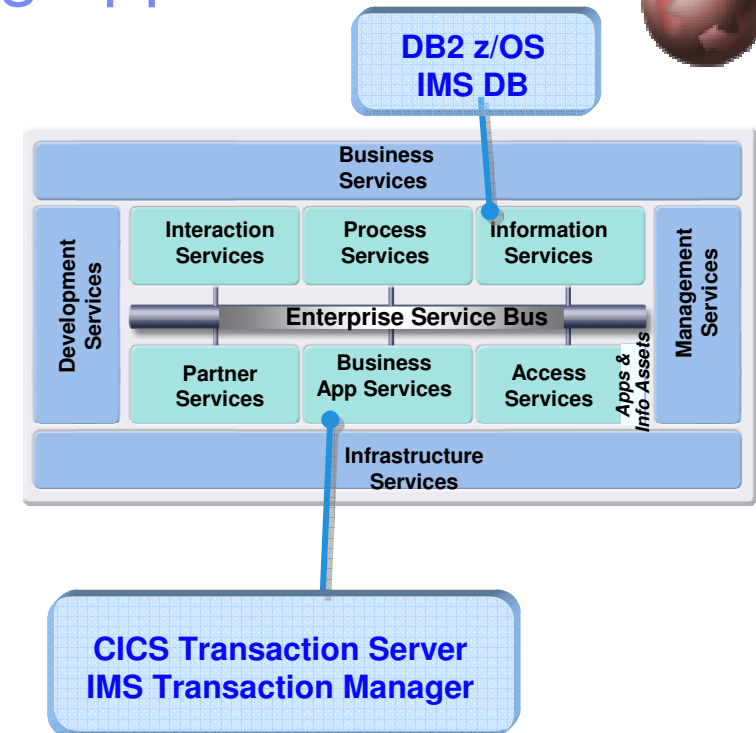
DB2 z/OS
IMS DB

Business Services

Development Services

Interaction Services

Process Services

Information Services

Management Services

Enterprise Service Bus

Partner Services

Business App Services

Access Services

Apps & Info Assets

Infrastructure Services

CICS Transaction Server
IMS Transaction Manager